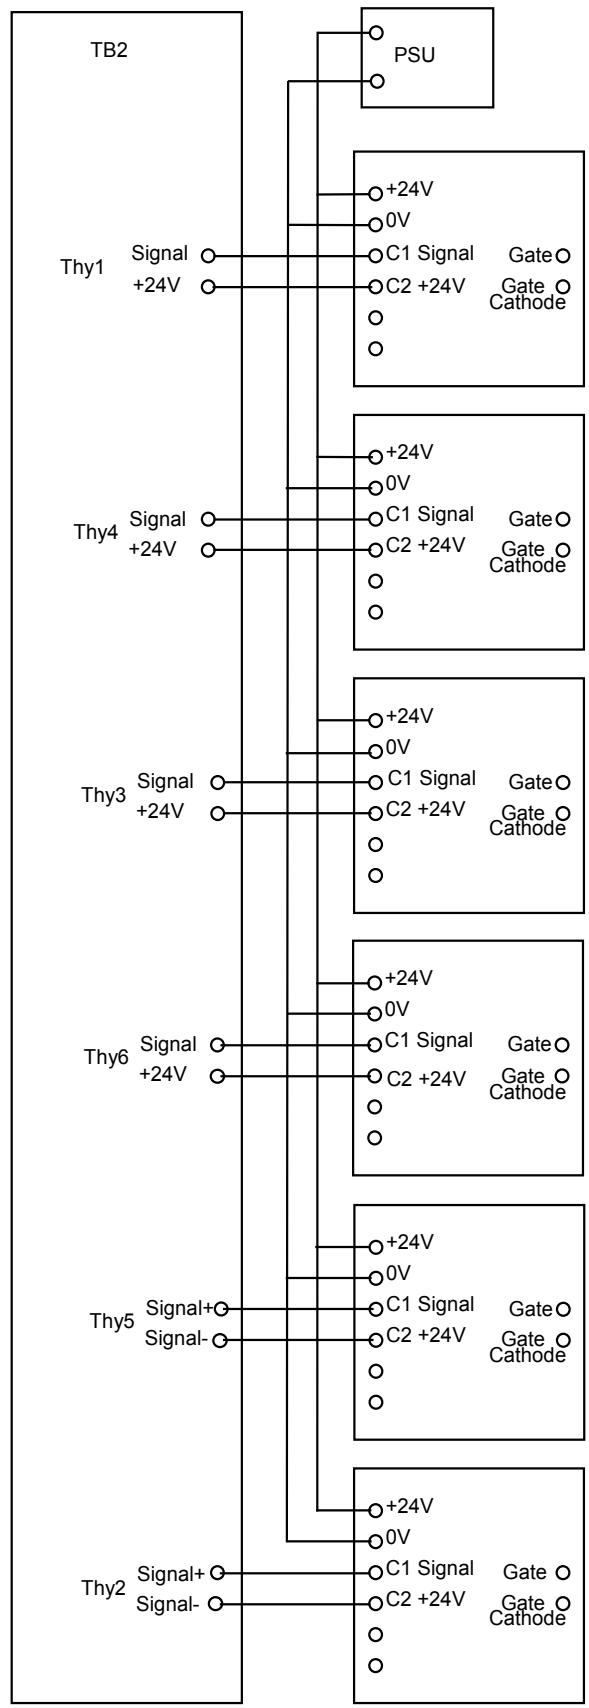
TB2

PSU

+24V
0V
Thy1 Signal
+24V
C1 Signal
C2 +24V
Gate
Gate Cathode

+24V
0V
Thy4 Signal
+24V
C1 Signal
C2 +24V
Gate
Gate Cathode

+24V
0V
Thy3 Signal
+24V
C1 Signal
C2 +24V
Gate
Gate Cathode

+24V
0V
Thy6 Signal
+24V
C1 Signal
C2 +24V
Gate
Gate Cathode

+24V
0V
Thy5 Signal+
Signal-
C1 Signal
C2 +24V
Gate
Gate Cathode

+24V
0V
Thy2 Signal+
Signal-
C1 Signal
C2 +24V
Gate
Gate Cathode